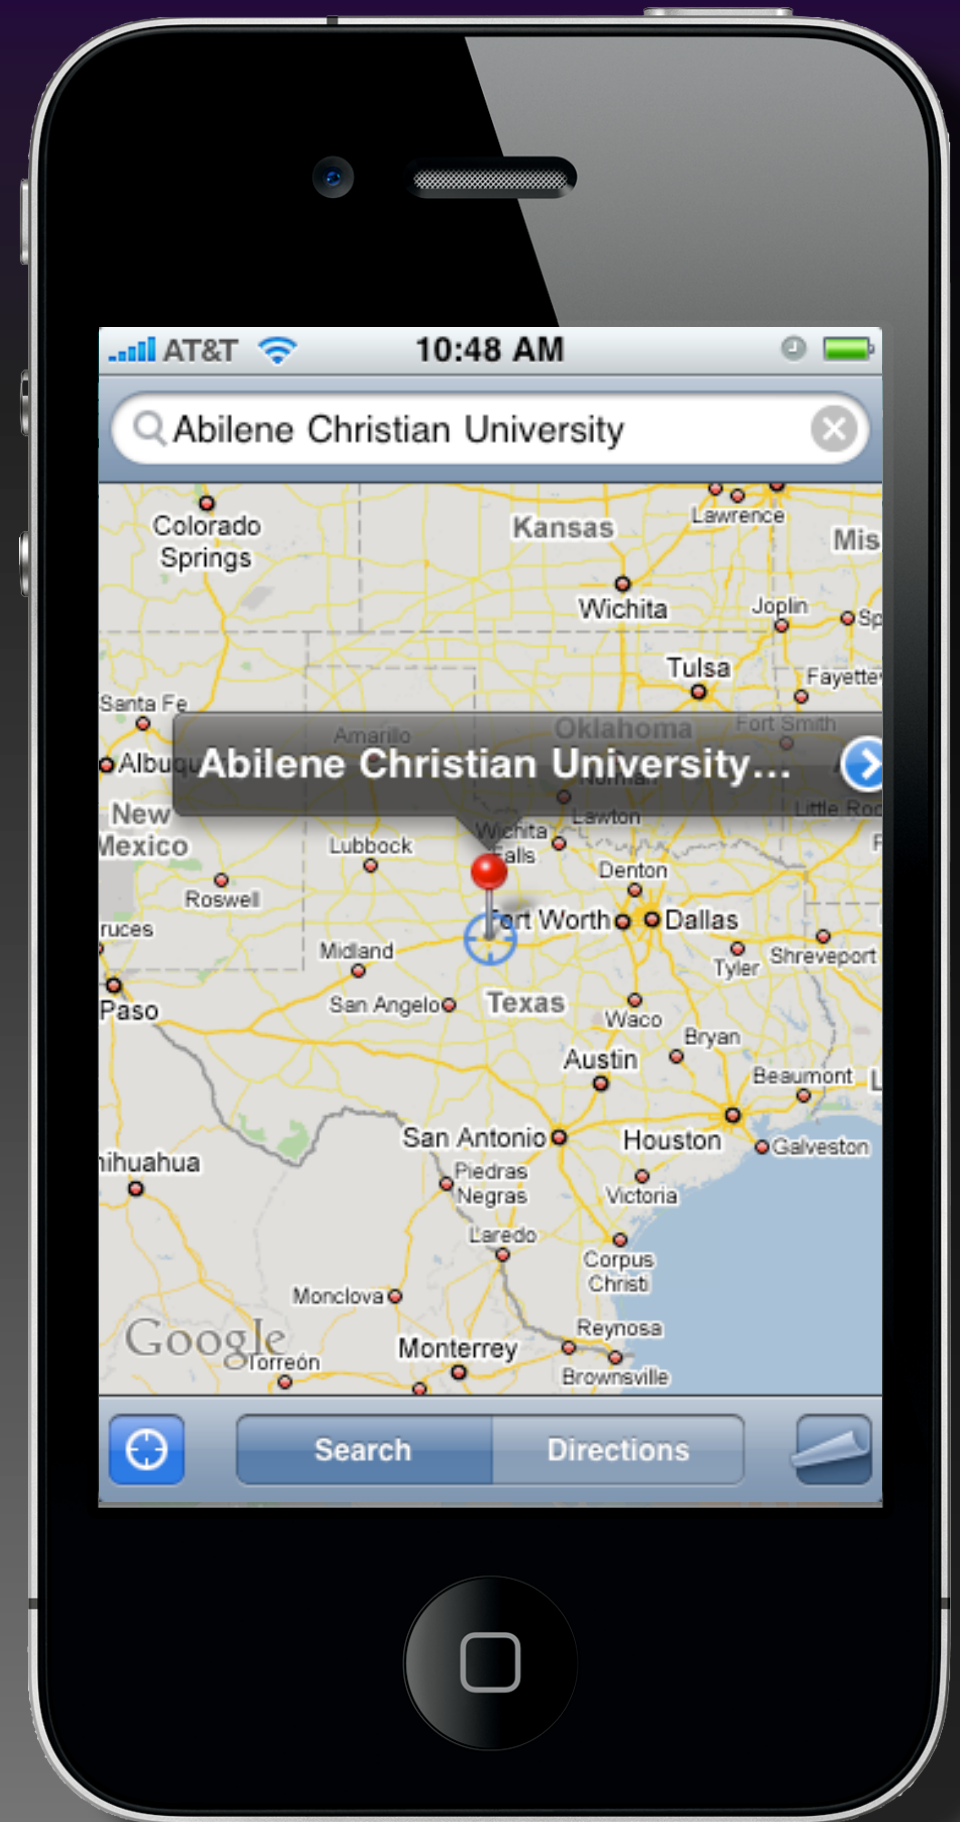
AT&T 10:48 AM

Abilene Christian University

Colorado Springs
Kansas
Lawrence
Mis
Wichita
Joplin
Sp
Tulsa
Fayette
Santa Fe
Amarillo
Oklahoma
Fort Smith
Albu
Abilene Christian University...
New Mexico
Little Roc
Lubbock
Wichita Falls
Lawton
Denton
Roswell
Fort Worth
Dallas
ruces
Midland
Tyler
Shreveport
Paso
San Angelo
Texas
Waco
Bryan
Austin
Beaumont
San Antonio
Houston
Galveston
ihuahua
Piedras Negras
Victoria
Laredo
Corpus Christi
Monclova
Reynosa
Google
Torreón
Monterrey
Brownsville

Search
Directions